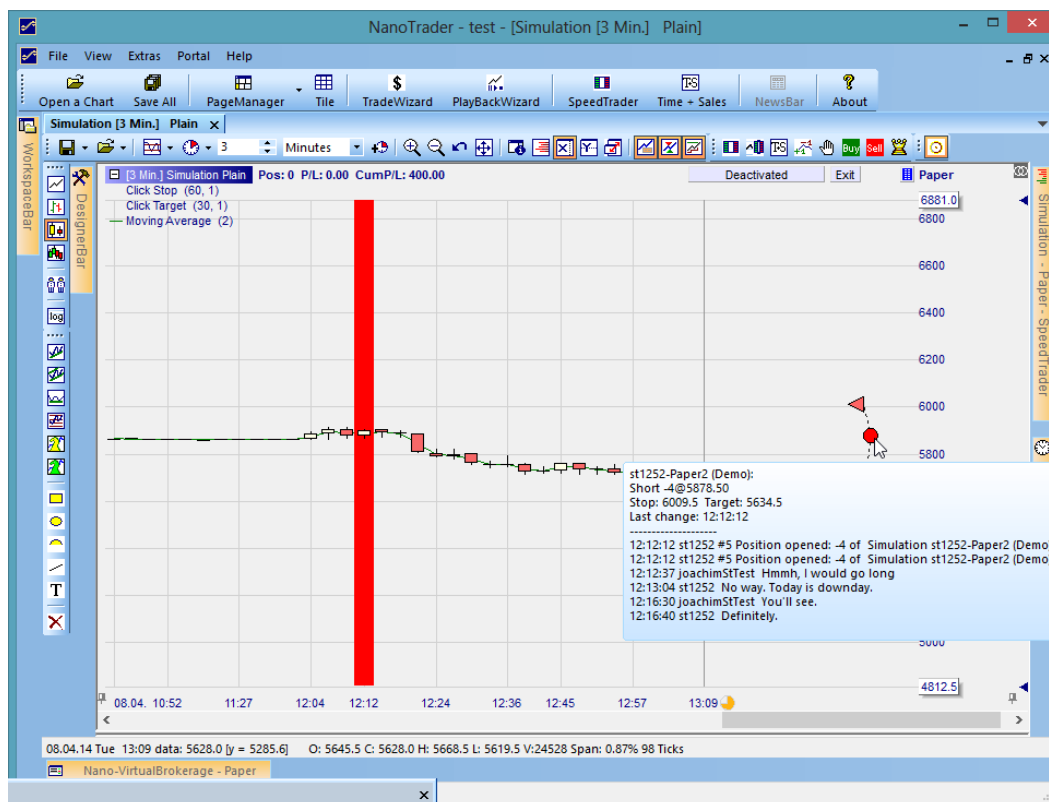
NanoTrader - test - [Simulation [3 Min.] Plain]

File View Extras Portal Help

Open a Chart | Save All | PageManager | Tile | TradeWizard | PlayBackWizard | SpeedTrader | Time + Sales | NewsBar | About

Simulation [3 Min.] Plain ×

3 Minutes

WorkspaceBar

DesignerBar

[3 Min.] Simulation Plain Pos: 0 P/L: 0.00 CumP/L: 400.00

Deactivated Exit

Paper

Click Stop (60, 1)
Click Target (30, 1)
Moving Average (2)

6881.0
6800
6600
6400
6200
6000
5800
5000
4812.5

Simulation - Paper - SpeedTrader

st1252-Paper2 (Demo):
Short -4@5878.50
Stop: 6009.5 Target: 5634.5
Last change: 12:12:12
--------------------
12:12:12 st1252 #5 Position opened: -4 of Simulation st1252-Paper2 (Demo
12:12:12 st1252 #5 Position opened: -4 of Simulation st1252-Paper2 (Demo
12:12:37 joachimStTest Hmmh, I would go long
12:13:04 st1252 No way. Today is downday.
12:16:30 joachimStTest You'll see.
12:16:40 st1252 Definitely.

08.04. 10:52 11:27 12:04 12:12 12:24 12:36 12:45 12:57 13:09

08.04.14 Tue 13:09 data: 5628.0 [y = 5285.6] O: 5645.5 C: 5628.0 H: 5668.5 L: 5619.5 V:24528 Span: 0.87% 98 Ticks

Nano-VirtualBrokerage - Paper